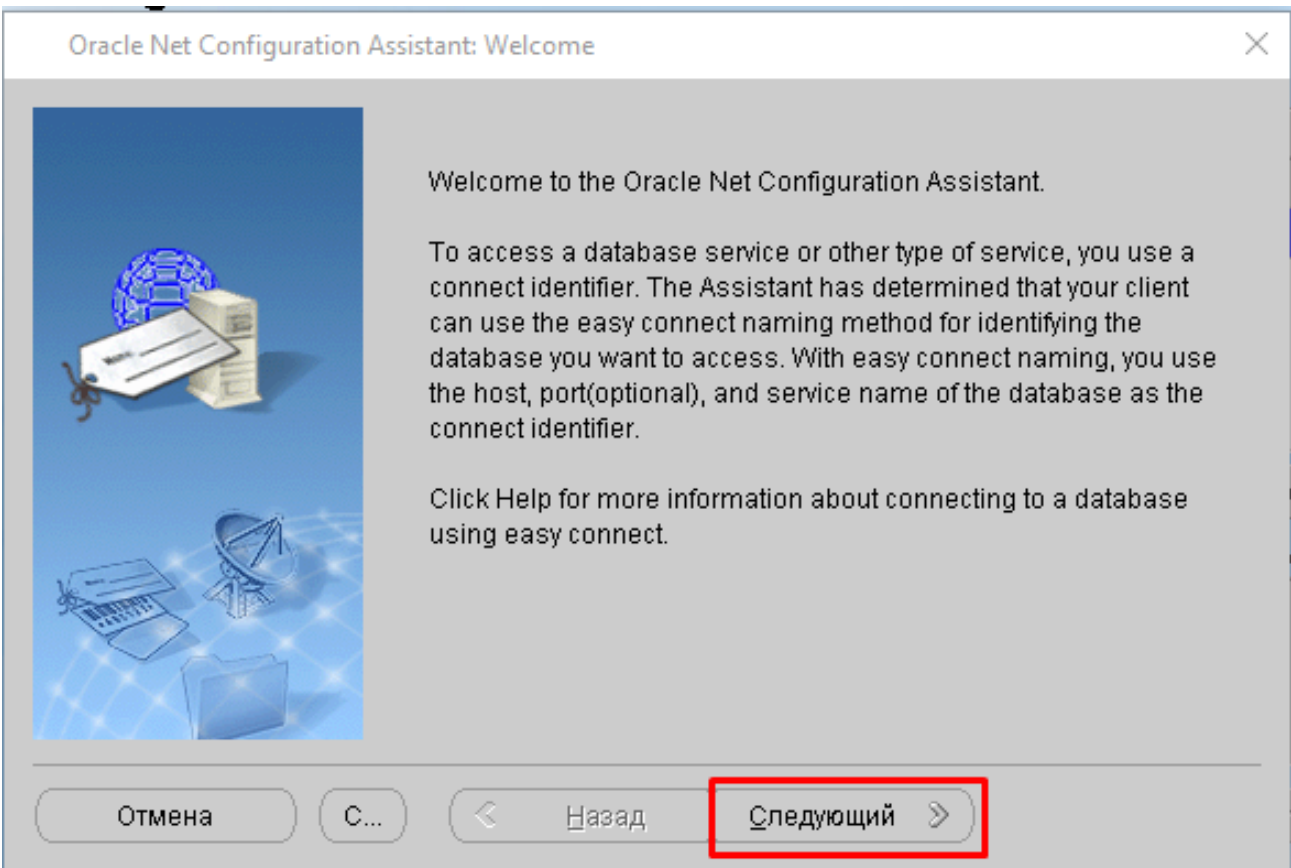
Oracle Net Configuration Assistant: Welcome

Welcome to the Oracle Net Configuration Assistant.

To access a database service or other type of service, you use a connect identifier. The Assistant has determined that your client can use the easy connect naming method for identifying the database you want to access. With easy connect naming, you use the host, port(optional), and service name of the database as the connect identifier.

Click Help for more information about connecting to a database using easy connect.

Отмена
С...
Назад
Следующий